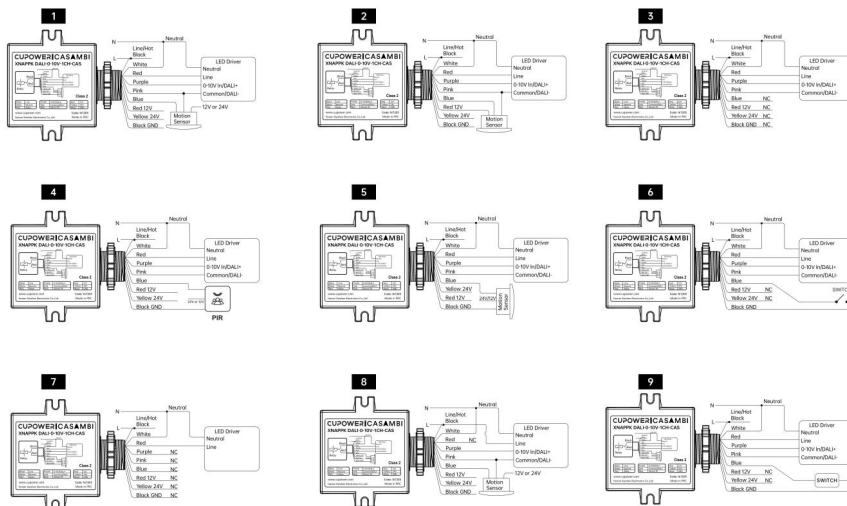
1

N
Neutral
L
Line/Hot
Black
White
Red
Purple
Pink
Blue
Red 12V
Yellow 24V
Black GND
CUPOWER|CASAMBI
XNAPPK DALI-0-10V-1CH-CAS
Class 2
LED Driver
Neutral
Line
0-10V In/DALI+
Common/DALI-
12V or 24V
Motion Sensor

2

N
Neutral
L
Line/Hot
Black
White
Red
Purple
Pink
Blue
Red 12V
Yellow 24V
Black GND
CUPOWER|CASAMBI
XNAPPK DALI-0-10V-1CH-CAS
Class 2
LED Driver
Neutral
Line
0-10V In/DALI+
Common/DALI-
Motion Sensor

3

N
Neutral
L
Line/Hot
Black
White
Red
Purple
Pink
Blue NC
Red 12V NC
Yellow 24V NC
Black GND NC
CUPOWER|CASAMBI
XNAPPK DALI-0-10V-1CH-CAS
Class 2
LED Driver
Neutral
Line
0-10V In/DALI+
Common/DALI-

4

N
Neutral
L
Line/Hot
Black
White
Red
Purple
Pink
Blue
Red 12V
Yellow 24V
Black GND
CUPOWER|CASAMBI
XNAPPK DALI-0-10V-1CH-CAS
Class 2
LED Driver
Neutral
Line
0-10V In/DALI+
Common/DALI-
24V or 12V
PIR

5

N
Neutral
L
Line/Hot
Black
White
Red
Purple
Pink
Blue
Yellow 24V
Red 12V
Black GND
CUPOWER|CASAMBI
XNAPPK DALI-0-10V-1CH-CAS
Class 2
LED Driver
Neutral
Line
0-10V In/DALI+
Common/DALI-
24V/12V
Motion Sensor

6

N
Neutral
L
Line/Hot
Black
White
Red
Purple
Pink
Blue
Red 12V NC
Yellow 24V NC
Black GND
CUPOWER|CASAMBI
XNAPPK DALI-0-10V-1CH-CAS
Class 2
LED Driver
Neutral
Line
0-10V In/DALI+
Common/DALI-
SWITC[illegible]

7

N
Neutral
L
Line/Hot
Black
White
Red
Purple NC
Pink NC
Blue NC
Red 12V NC
Yellow 24V NC
Black GND NC
CUPOWER|CASAMBI
XNAPPK DALI-0-10V-1CH-CAS
Class 2
LED Driver
Neutral
Line

8

N
Neutral
L
Line/Hot
Black
White
Red NC
Purple
Pink
Blue
Red 12V
Yellow 24V
Black GND
CUPOWER|CASAMBI
XNAPPK DALI-0-10V-1CH-CAS
Class 2
LED Driver
Neutral
Line
0-10V In/DALI+
Common/DALI-
12V or 24V
Motion Sensor

9

N
Neutral
L
Line/Hot
Black
White
Red
Purple
Pink
Blue
Red 12V NC
Yellow 24V NC
Black GND
CUPOWER|CASAMBI
XNAPPK DALI-0-10V-1CH-CAS
Class 2
LED Driver
Neutral
Line
0-10V In/DALI+
Common/DALI-
SWITCH